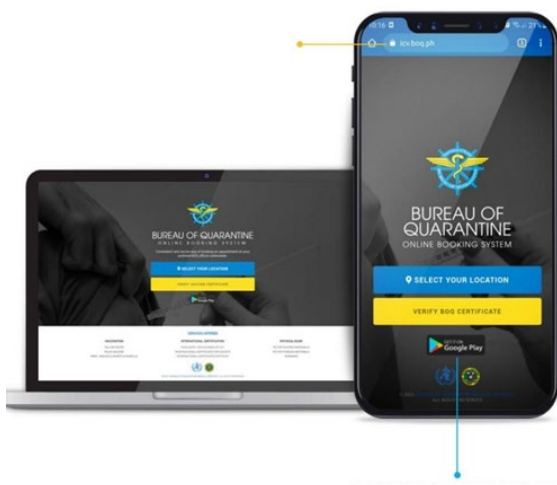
16:16

icv.boq.ph

BUREAU OF QUARANTINE

ONLINE BOOKING SYSTEM

SELECT YOUR LOCATION

VERIFY BOQ CERTIFICATE

GET IT ON Google Play

ALL RIGHTS RESERVED

BUREAU OF QUARANTINE

ONLINE BOOKING SYSTEM

SELECT YOUR LOCATION

VERIFY VACCINE CERTIFICATE

Google Play

SERVICES OFFERED

VACCINATION

INTERNATIONAL CERTIFICATION

PHYSICAL EXAM

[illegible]